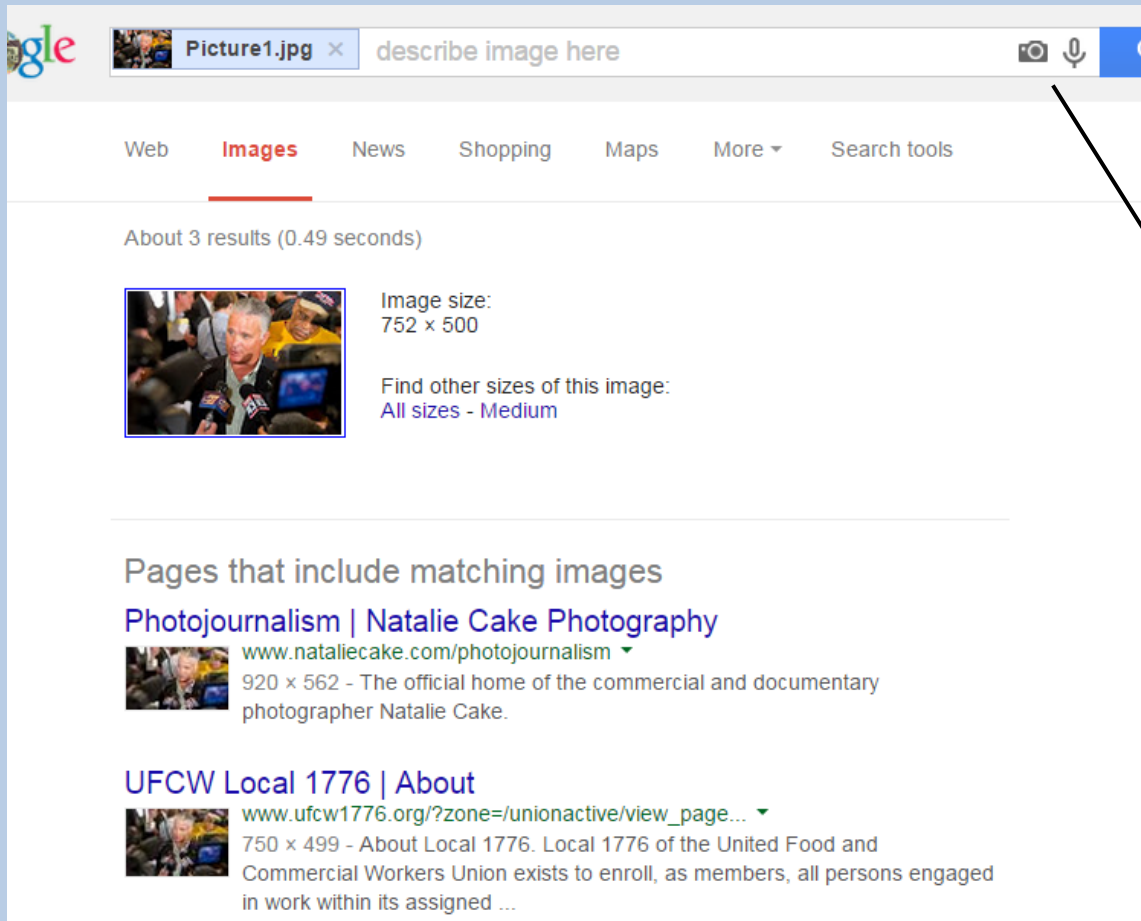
gle

Picture1.jpg ×

describe image here

Web

Images

News

Shopping

Maps

More ▾

Search tools

About 3 results (0.49 seconds)

Image size:
752 × 500

Find other sizes of this image:
All sizes - Medium

Pages that include matching images

Photojournalism | Natalie Cake Photography
www.nataliecake.com/photojournalism ▾
920 × 562 - The official home of the commercial and documentary photographer Natalie Cake.

UFCW Local 1776 | About
www.ufcw1776.org/?zone=/unionactive/view_page... ▾
750 × 499 - About Local 1776. Local 1776 of the United Food and Commercial Workers Union exists to enroll, as members, all persons engaged in work within its assigned ...